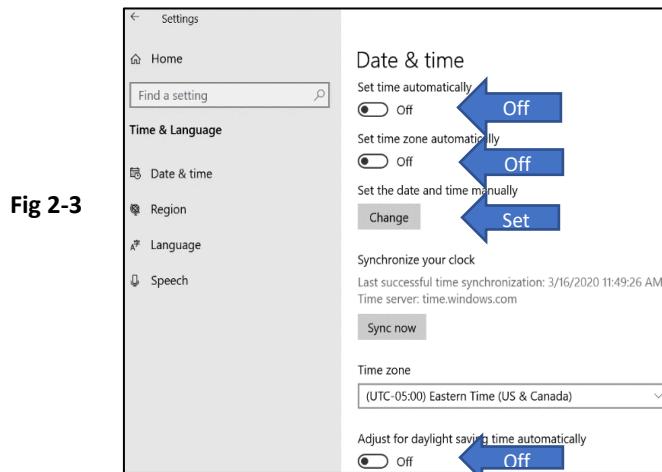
Fig 2-3

← Settings

Home

Find a setting

Time & Language

Date & time

Region

Language

Speech

Date & time

Set time automatically

Off

Off

Set time zone automatically

Off

Off

Set the date and time manually

Change

Set

Synchronize your clock

Last successful time synchronization: 3/16/2020 11:49:26 AM

Time server: time.windows.com

Sync now

Time zone

(UTC-05:00) Eastern Time (US & Canada)

Adjust for daylight saving time automatically

Off

Off